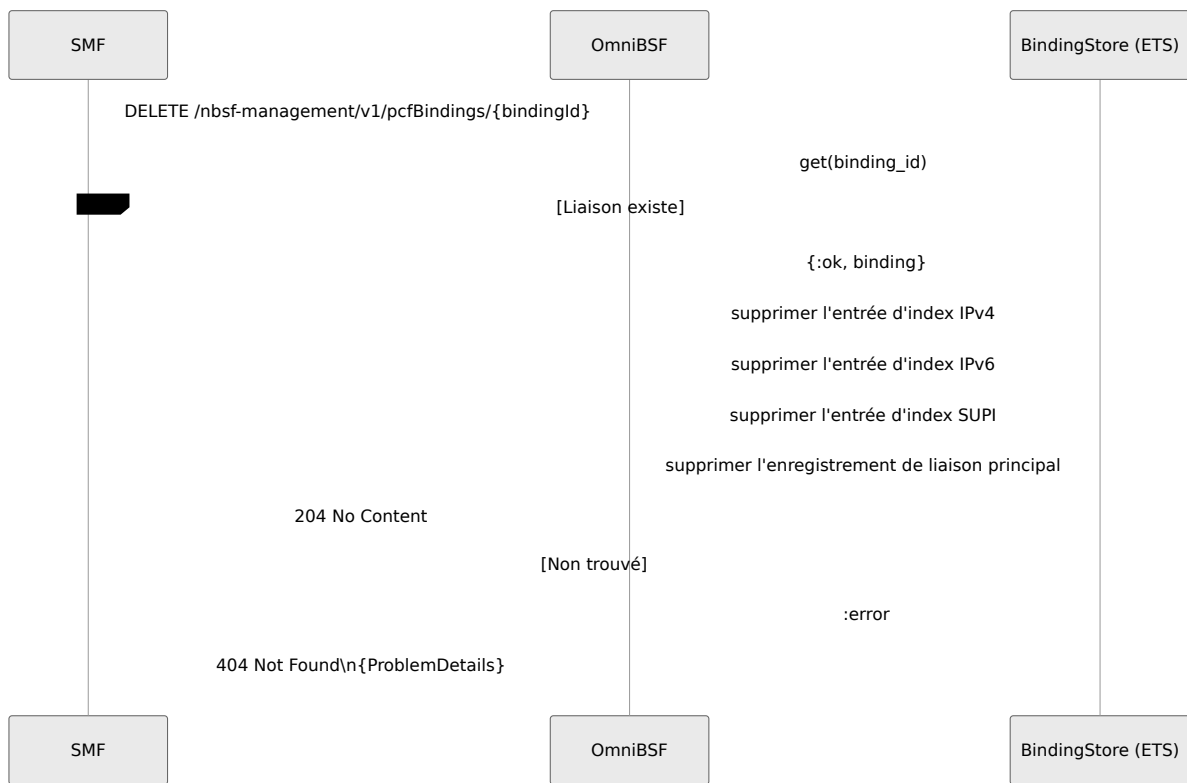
SMF

OmniBSF

BindingStore (ETS)

DELETE /nbsf-management/v1/pcfBindings/{bindingId}

get(binding_id)

[Liaison existe]

{:ok, binding}

supprimer l'entrée d'index IPv4

supprimer l'entrée d'index IPv6

supprimer l'entrée d'index SUPI

supprimer l'enregistrement de liaison principal

204 No Content

[Non trouvé]

:error

404 Not Found\n{ProblemDetails}

SMF

OmniBSF

BindingStore (ETS)